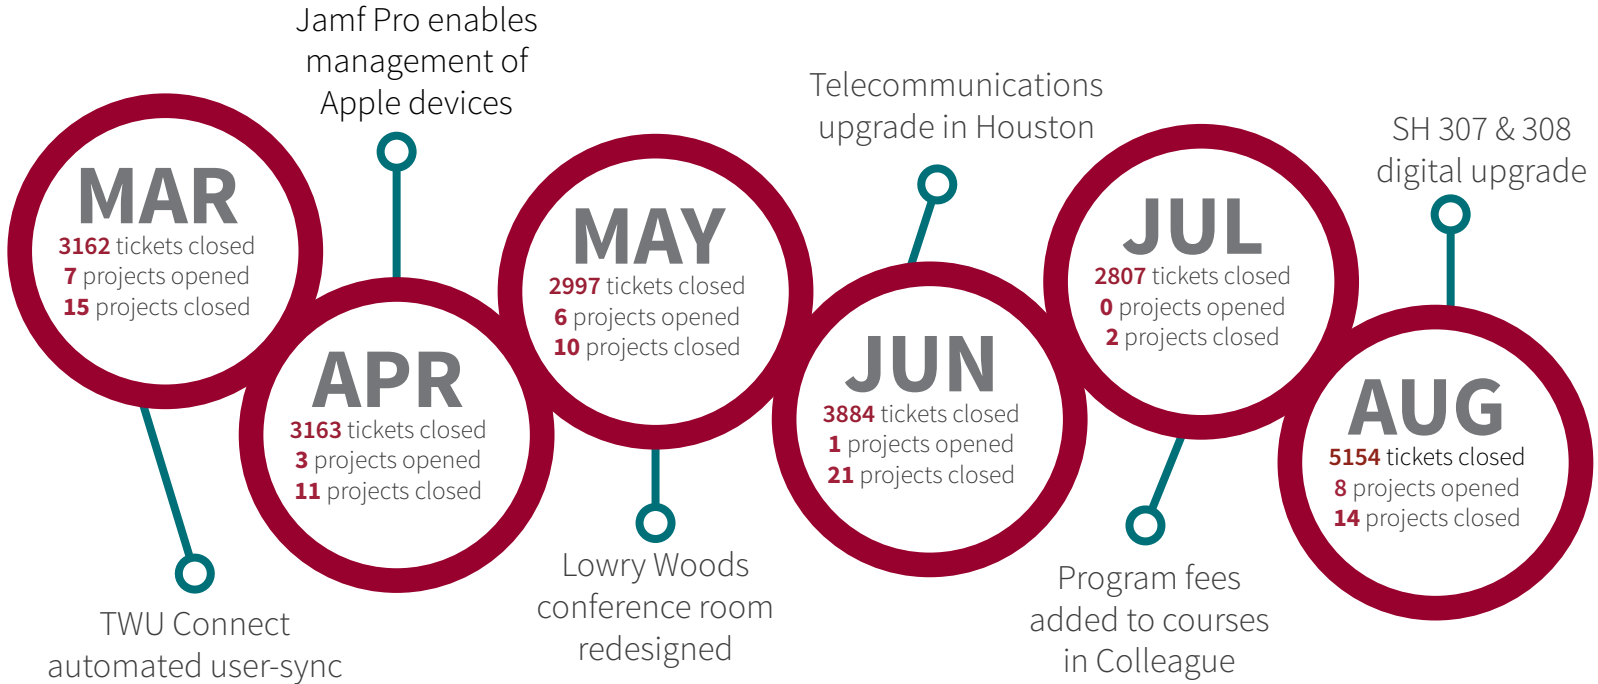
MAR
3162 tickets closed
7 projects opened
15 projects closed

TWU Connect automated user-sync

Jamf Pro enables management of Apple devices

APR
3163 tickets closed
3 projects opened
11 projects closed

MAY
2997 tickets closed
6 projects opened
10 projects closed

Lowry Woods conference room redesigned

Telecommunications upgrade in Houston

JUN
3884 tickets closed
1 projects opened
21 projects closed

JUL
2807 tickets closed
0 projects opened
2 projects closed

Program fees added to courses in Colleague

SH 307 & 308 digital upgrade

AUG
5154 tickets closed
8 projects opened
14 projects closed